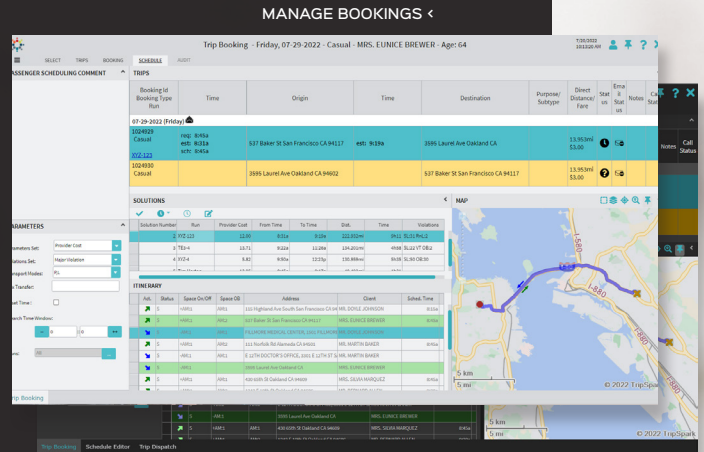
MANAGE BOOKINGS <

Trip Booking - Friday, 07-29-2022 - Casual - MRS. EUNICE BREWER - Age: 64

7/29/2022
12:00 AM

SELECT TRIPS BOOKING SCHEDULE AUDIT

PASSENGER SCHEDULING COMMENT

TRIPS

| Booking Id Booking Type Run | Time | Origin | Time | Destination | Purpose/ Subtype | Direct Distance/ Fare | Status | Email Status | Notes | Call Status |
|---|---|---|---|---|---|---|---|---|---|---|
| 07-29-2022 (Friday) | | | | | | | | | | |
| 1024929 Casual XYZ-123 | nsp: 8:45a est: 8:31a sch: 8:45a | 537 Baker St San Francisco CA 94117 | est: 9:19a | 3695 Laurel Ave Oakland CA | | 13.953mi $3.00 | | | | |
| 1024930 Casual | | 3695 Laurel Ave Oakland CA 94602 | | 537 Baker St San Francisco CA 94117 | | 13.953mi $3.00 | | | | |

SOLUTIONS

| Solution Number | Run | Provider Cost | From Time | To Time | Dist. | Time | Violations |
|---|---|---|---|---|---|---|---|
| 1 | XYZ-123 | 11.99 | 8:31a | 9:19a | 213.932mi | 3h11 | SL:51 R+G:1 |
| 2 | TE3-4 | 15.71 | 9:22a | 11:28a | 134.202mi | 4h58 | SL:117 OB:2 |
| 3 | XYZ-4 | 3.82 | 9:50a | 12:23p | 135.898mi | 6h19 | SL:50 OB:50 |

PARAMETERS

Parameters Set: Provider Cost
Violations Set: Major Violation
Transport Modes: RL
Transfer:
Fixed Time:
Search Time Window:

ITINERARY

| Act. | Status | Space On/Off | Space Off | Address | Client | Sched. Time |
|---|---|---|---|---|---|---|
| | S | +AM1 | AM1 | 111 Highland Ave South San Francisco CA 94080 | MRS. DOYLE JOHNSON | 8:10a |
| | S | +AM1 | AM1 | 537 Baker St San Francisco CA 94117 | MRS. EUNICE BREWER | 8:45a |
| | S | -AM1 | AM1 | FILLMORE MEDICAL CENTER, 1601 FILLMORE | MRS. DOYLE JOHNSON | |
| | S | +AM1 | AM1 | 111 Norfolk Rd Alameda CA 94505 | MRS. MARTIN BAKER | 8:46a |
| | S | -AM1 | AM1 | E 12TH DOCTOR'S OFFICE, 1001 E 12TH ST | MRS. MARTIN BAKER | |
| | S | -AM1 | | 3695 Laurel Ave Oakland CA | MRS. EUNICE BREWER | |
| | S | +AM1 | AM1 | 430 60th St Oakland CA 94609 | MRS. SILVIA MARQUEZ | |

MAP

5 km
5 mi
© 2022 TripSpark

Trip Booking

Notes Call Status

3695 Laurel Ave Oakland CA MRS. EUNICE BREWER
430 60th St Oakland CA 94609 MRS. SILVIA MARQUEZ 8:46a

5 km
5 mi
© 2022 TripSpark

Trip Booking Schedule Editor Trip Dispatch